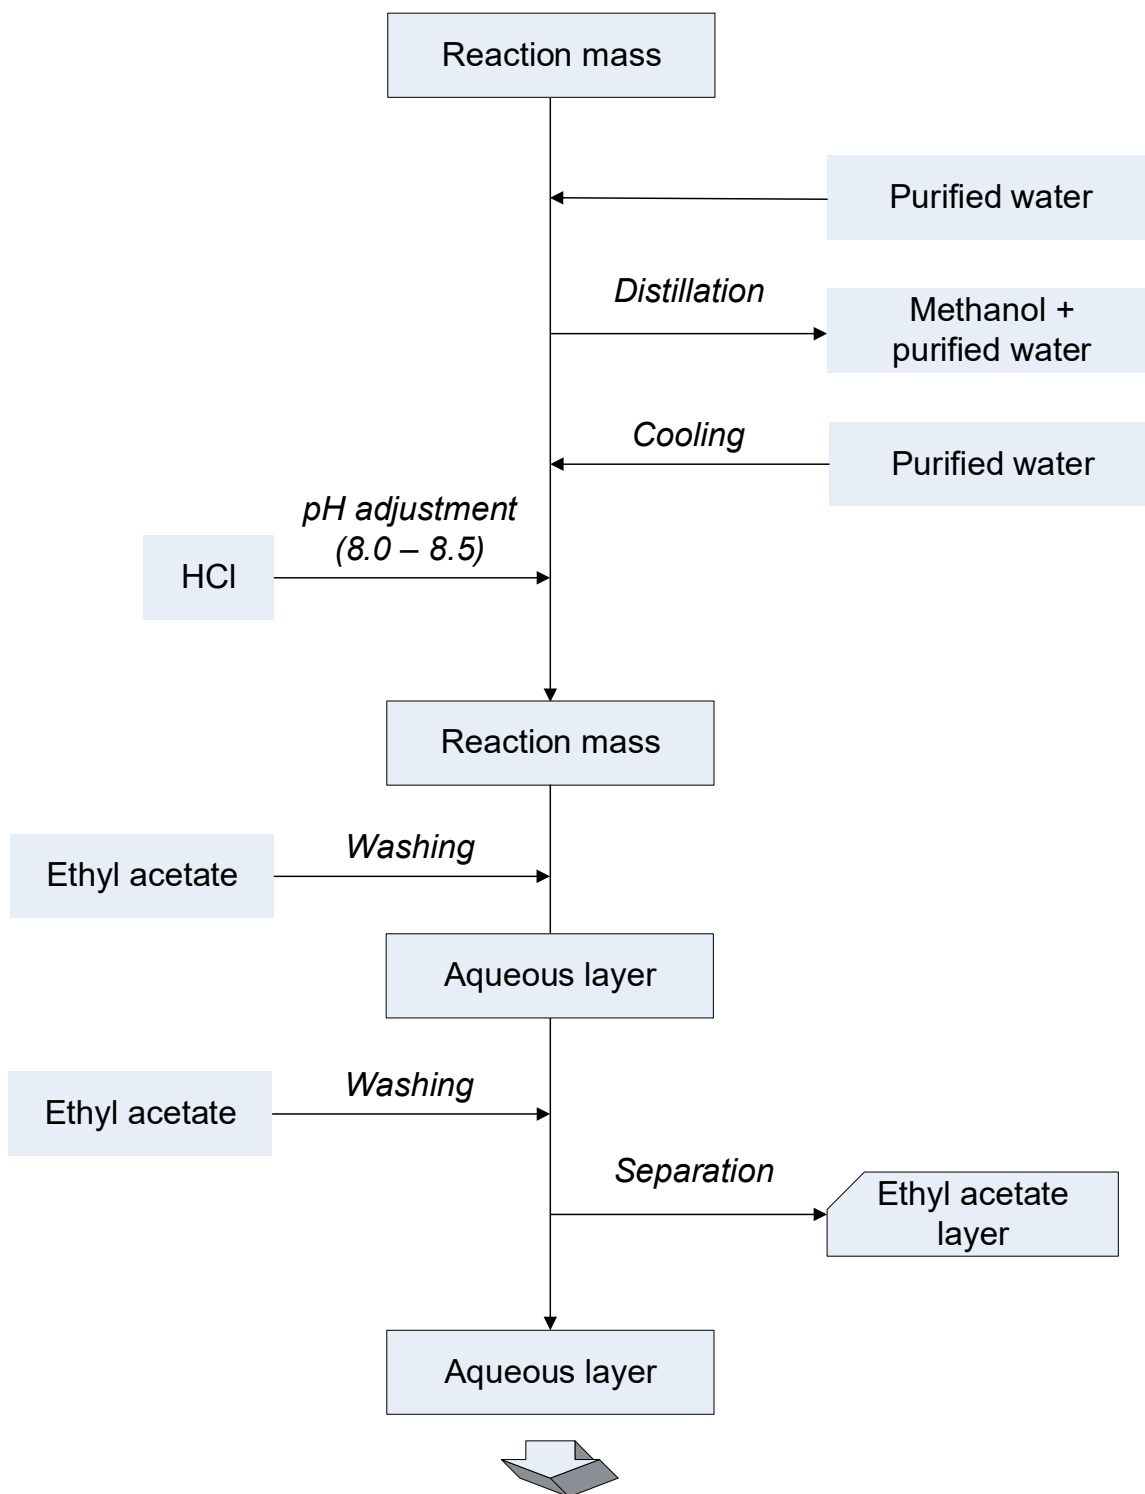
Reaction mass

Purified water

Distillation

Methanol + purified water

Cooling

Purified water

pH adjustment (8.0 – 8.5)

HCl

Reaction mass

Washing

Ethyl acetate

Aqueous layer

Washing

Ethyl acetate

Separation

Ethyl acetate layer

Aqueous layer